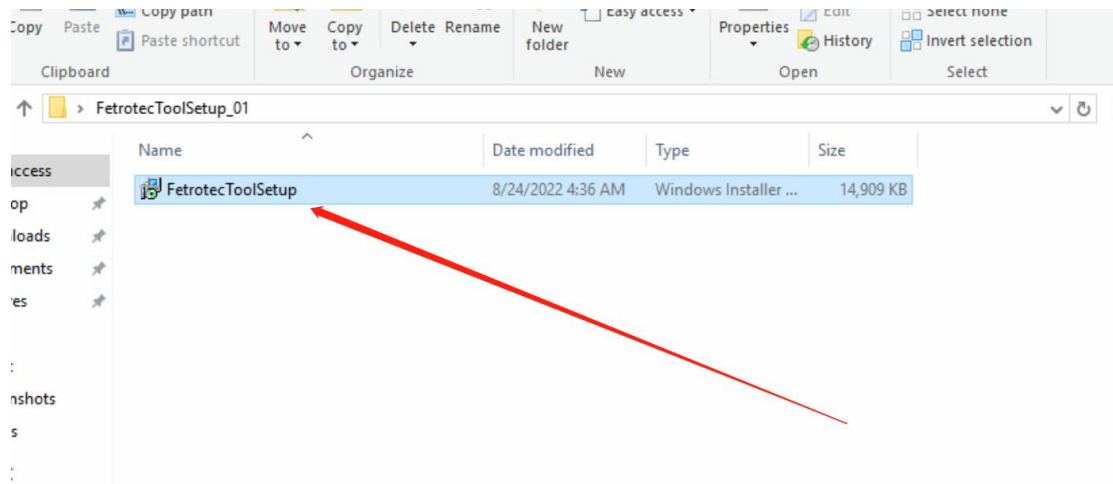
Copy Paste Copy path
Paste shortcut
Clipboard
Move to▾ Copy to▾ Delete Rename
Organize
New folder Easy access▾
New
Properties▾ Edit History
Open
Select none Invert selection
Select

FetrotecToolSetup_01

| Name | Date modified | Type | Size |
|---|---|---|---|
| FetrotecToolSetup | 8/24/2022 4:36 AM | Windows Installer ... | 14,909 KB |

ccess
op
loads
ments
es
:
nshots
s
: